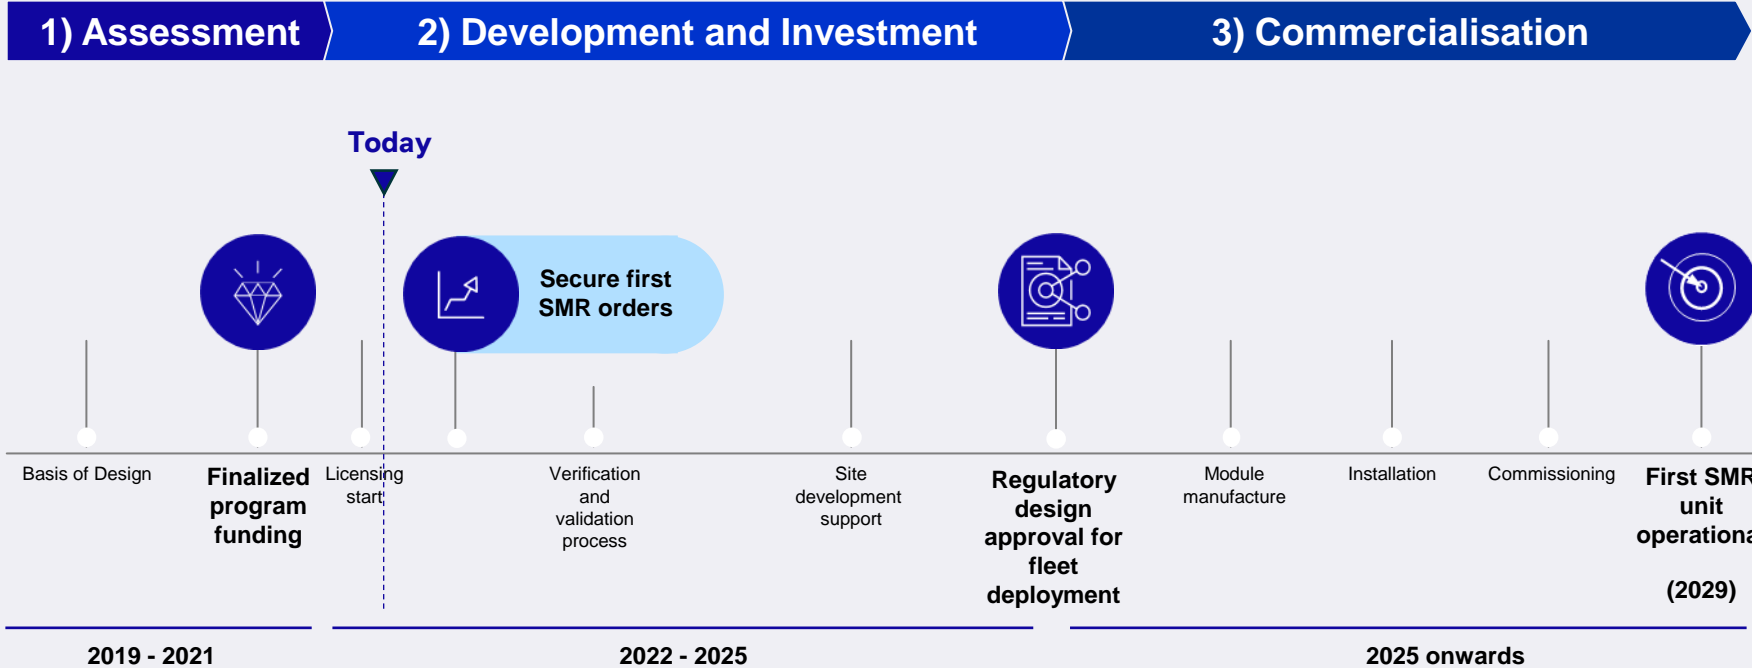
1) Assessment

2) Development and Investment

3) Commercialisation

Today

Secure first SMR orders

Basis of Design

Finalized program funding

Licensing start

Verification and validation process

Site development support

Regulatory design approval for fleet deployment

Module manufacture

Installation

Commissioning

First SMR unit operationa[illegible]

(2029)

2019 - 2021

2022 - 2025

2025 onwards